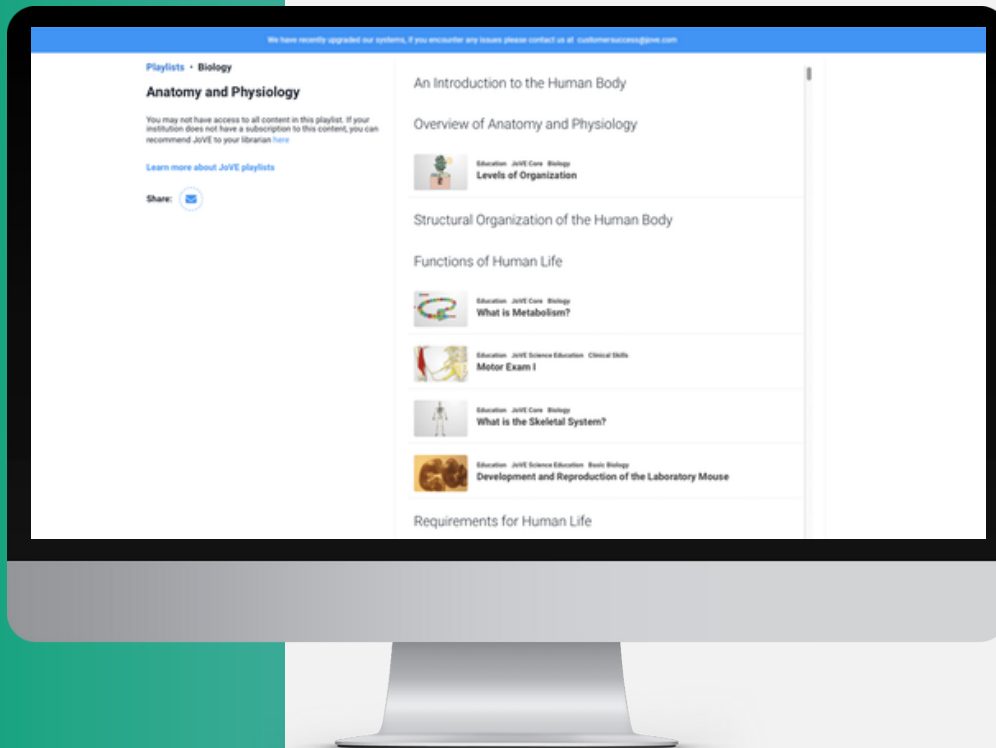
We have recently upgraded our systems, if you encounter any issues please contact us at customersuccess@jove.com

Playlists • Biology

Anatomy and Physiology

You may not have access to all content in this playlist. If your institution does not have a subscription to this content, you can recommend JoVE to your librarian here

Learn more about JoVE playlists

Share:

An Introduction to the Human Body

Overview of Anatomy and Physiology

Education JoVE Core Biology
Levels of Organization

Structural Organization of the Human Body

Functions of Human Life

Education JoVE Core Biology
What is Metabolism?

Education JoVE Science Education Clinical Skills
Motor Exam I

Education JoVE Core Biology
What is the Skeletal System?

Education JoVE Science Education Basic Biology
Development and Reproduction of the Laboratory Mouse

Requirements for Human Life